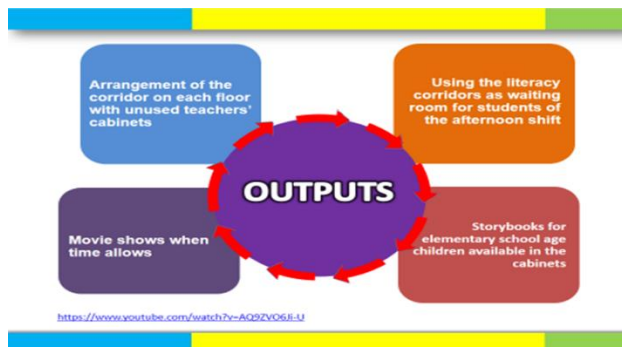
Arrangement of the corridor on each floor with unused teachers' cabinets

Using the literacy corridors as waiting room for students of the afternoon shift

OUTPUTS

Movie shows when time allows

Storybooks for elementary school age children available in the cabinets

https://www.youtube.com/watch?v=AQ9ZVO6Ji-U